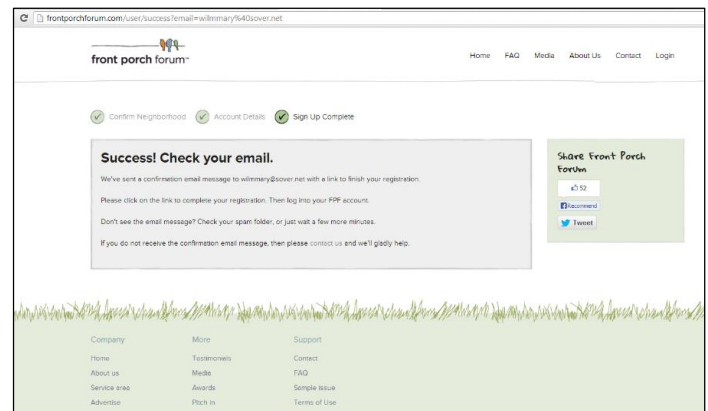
frontporchforum.com/user/success?email=wilmmary%40sover.net

front porch forum™

Home FAQ Media About Us Contact Login

Confirm Neighborhood Account Details Sign Up Complete

Success! Check your email.

We've sent a confirmation email message to wilmmery@sover.net with a link to finish your registration.

Please click on the link to complete your registration. Then log into your FPF account.

Don't see the email message? Check your spam folder, or just wait a few more minutes.

If you do not receive the confirmation email message, then please contact us and we'll gladly help.

Share Front Porch Forum

52

Recommend

Tweet

Company
Home
About us
Service area
Advertise

More
Testimonials
Media
Awards
Pitch In

Support
Contact
FAQ
Sample issue
Terms of Use